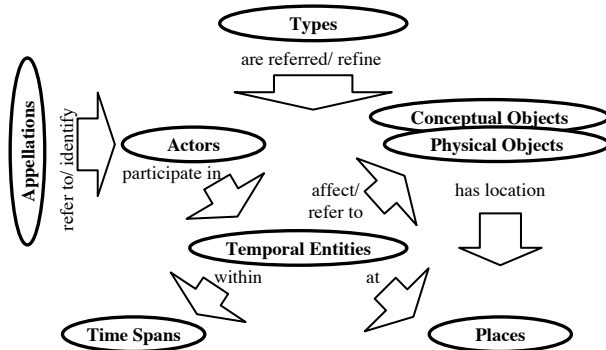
Types

are referred/ refine

Appellations

refer to/ identify

Actors

Conceptual Objects

Physical Objects

participate in

affect/ refer to

has location

Temporal Entities

within

at

Time Spans

Places